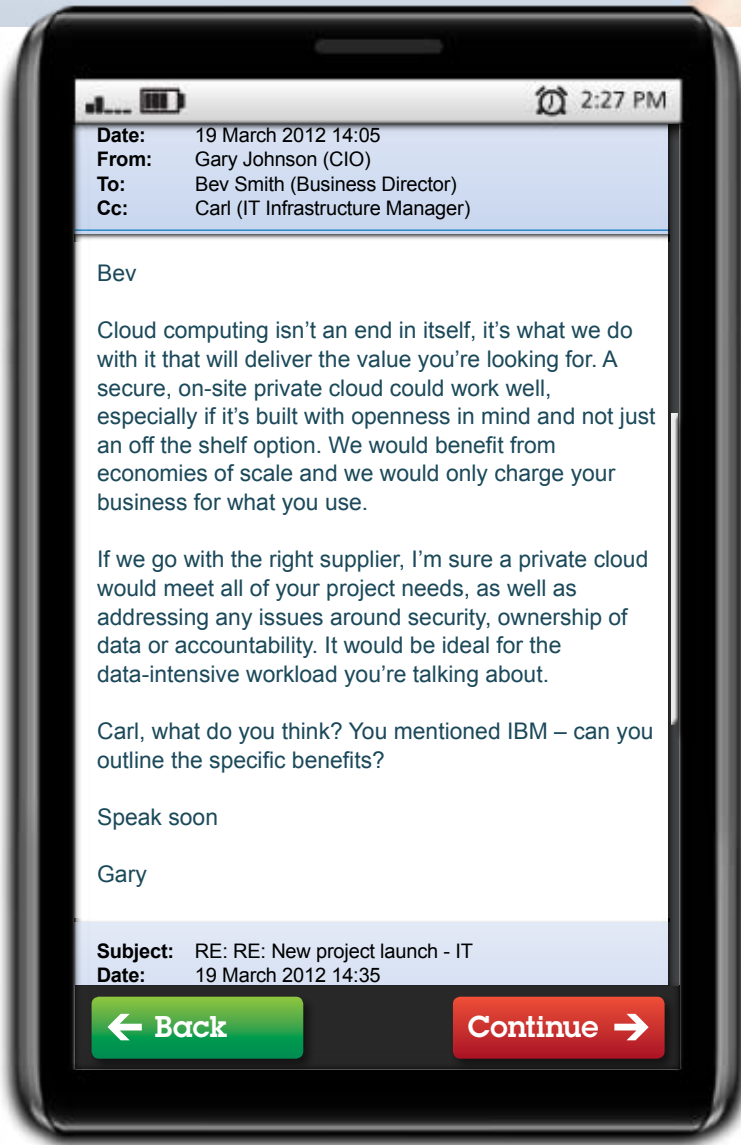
2:27 PM

Date: 19 March 2012 14:05
From: Gary Johnson (CIO)
To: Bev Smith (Business Director)
Cc: Carl (IT Infrastructure Manager)

Bev

Cloud computing isn’t an end in itself, it’s what we do with it that will deliver the value you’re looking for. A secure, on-site private cloud could work well, especially if it’s built with openness in mind and not just an off the shelf option. We would benefit from economies of scale and we would only charge your business for what you use.

If we go with the right supplier, I’m sure a private cloud would meet all of your project needs, as well as addressing any issues around security, ownership of data or accountability. It would be ideal for the data-intensive workload you’re talking about.

Carl, what do you think? You mentioned IBM – can you outline the specific benefits?

Speak soon

Gary

Subject: RE: RE: New project launch - IT
Date: 19 March 2012 14:35

Back

Continue